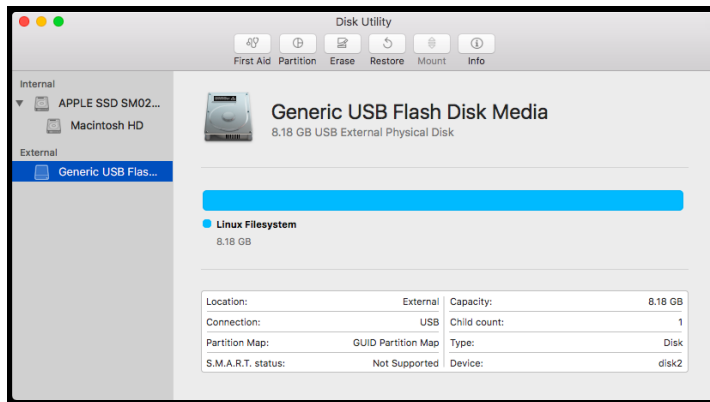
Disk Utility

First Aid Partition Erase Restore Mount Info

Internal
APPLE SSD SM02...
Macintosh HD
External
Generic USB Flas...

Generic USB Flash Disk Media
8.18 GB USB External Physical Disk

Linux Filesystem
8.18 GB

| Location: | External | Capacity: | 8.18 GB |
|---|---|---|---|
| Connection: | USB | Child count: | 1 |
| Partition Map: | GUID Partition Map | Type: | Disk |
| S.M.A.R.T. status: | Not Supported | Device: | disk2 |